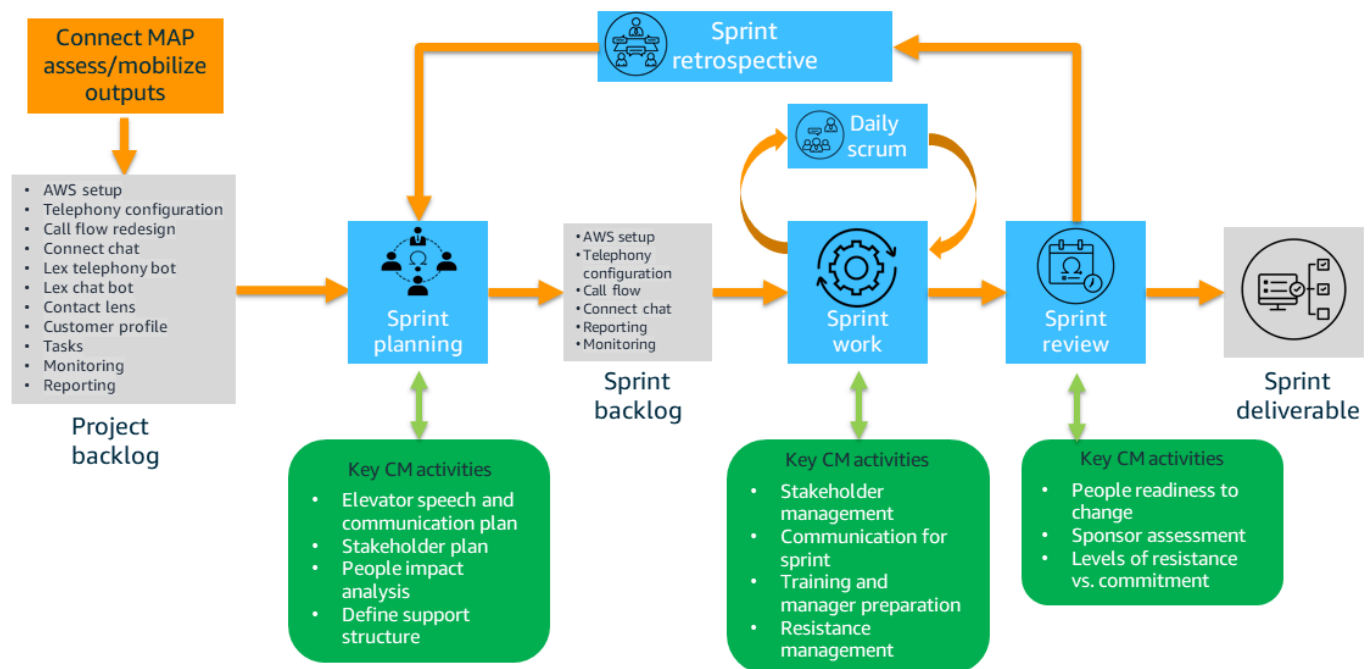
Connect MAP assess/mobilize outputs

Sprint retrospective

Daily scrum

- AWS setup
- Telephony configuration
- Call flow redesign
- Connect chat
- Lex telephony bot
- Lex chat bot
- Contact lens
- Customer profile
- Tasks
- Monitoring
- Reporting

Project backlog

Sprint planning

- AWS setup
- Telephony configuration
- Call flow
- Connect chat
- Reporting
- Monitoring

Sprint backlog

Sprint work

Sprint review

Sprint deliverable

Key CM activities
- Elevator speech and communication plan
- Stakeholder plan
- People impact analysis
- Define support structure

Key CM activities
- Stakeholder management
- Communication for sprint
- Training and manager preparation
- Resistance management

Key CM activities
- People readiness to change
- Sponsor assessment
- Levels of resistance vs. commitment